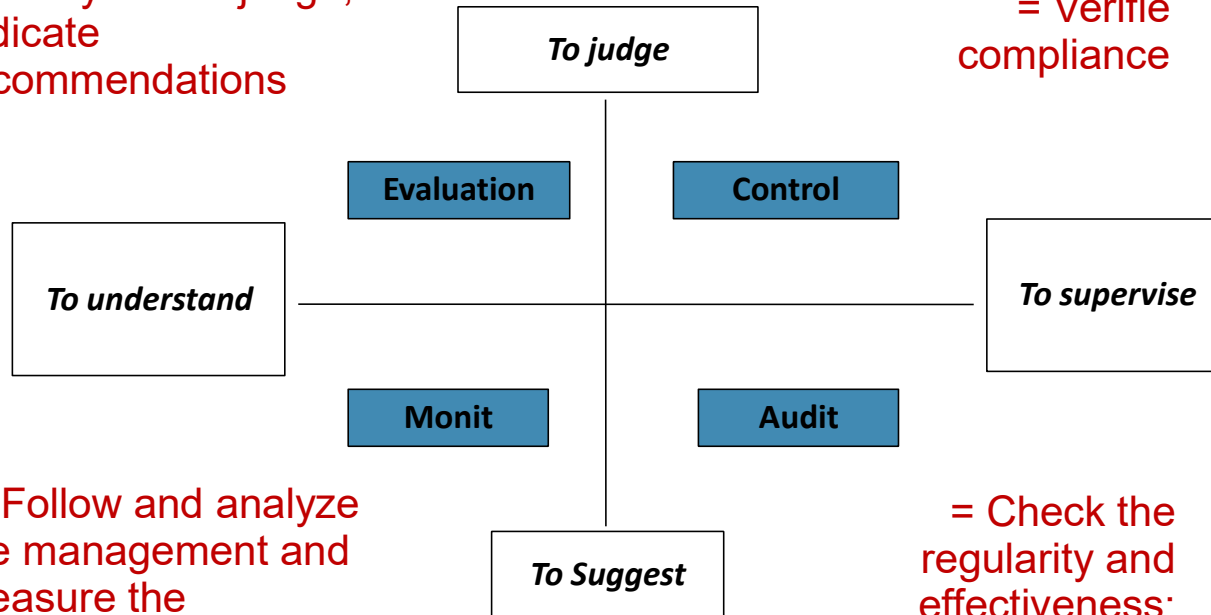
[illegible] judge, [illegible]dicate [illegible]commendations

To judge

= Verifie compliance

Evaluation

Control

To understand

To supervise

Monit

Audit

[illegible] Follow and analyze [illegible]e management and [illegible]easure the

To Suggest

= Check the regularity and effectiveness;